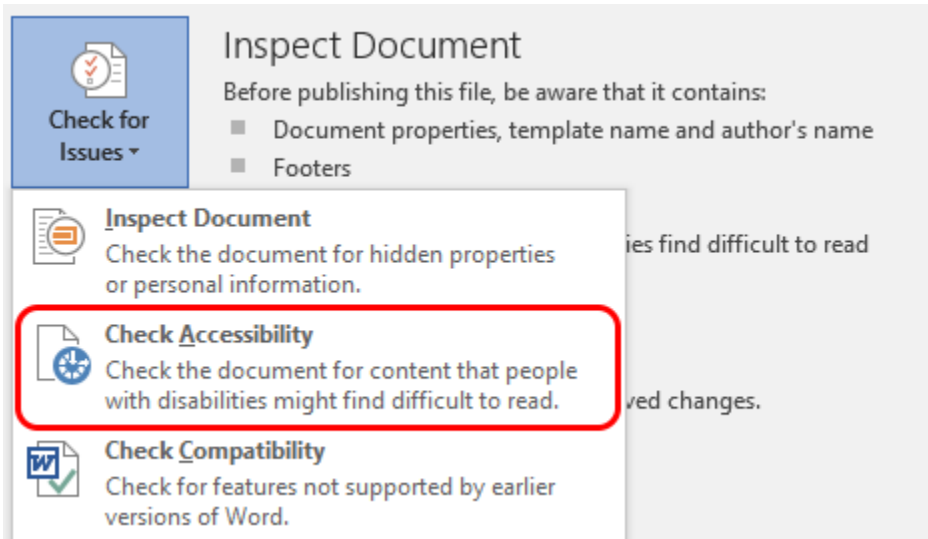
Check for Issues

Inspect Document

Before publishing this file, be aware that it contains:

- Document properties, template name and author's name
- Footers

Inspect Document
Check the document for hidden properties or personal information.

ies find difficult to read

Check Accessibility
Check the document for content that people with disabilities might find difficult to read.

ved changes.

Check Compatibility
Check for features not supported by earlier versions of Word.